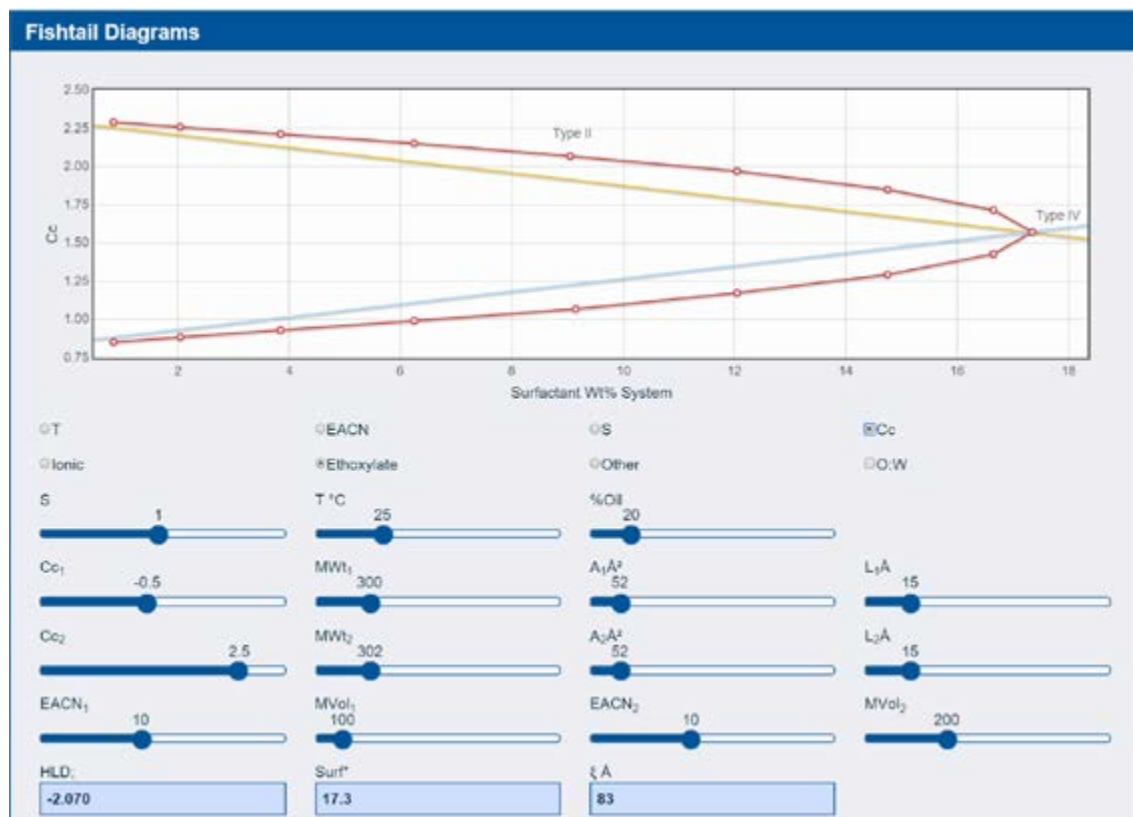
Fishtail Diagrams

2.50
2.25
2.00
1.75
1.50
1.25
1.00
0.75

Cc

Type II

Type IV

2
4
6
8
10
12
14
16
18

Surfactant Wt% System

T
EACN
S
Cc

Ionic
Ethoxylate
Other
O:W

S
1

T °C
25

%Oil
20

$Cc_1$
-0.5

$MWt_1$
300

$A_1Å^2$
52

$L_1Å$
15

$Cc_2$
2.5

$MWt_2$
302

$A_2Å^2$
52

$L_2Å$
15

$EACN_1$
10

$MVol_1$
100

$EACN_2$
10

$MVol_2$
200

HLD;
-2.070

Surf*
17.3

ξ Å
83